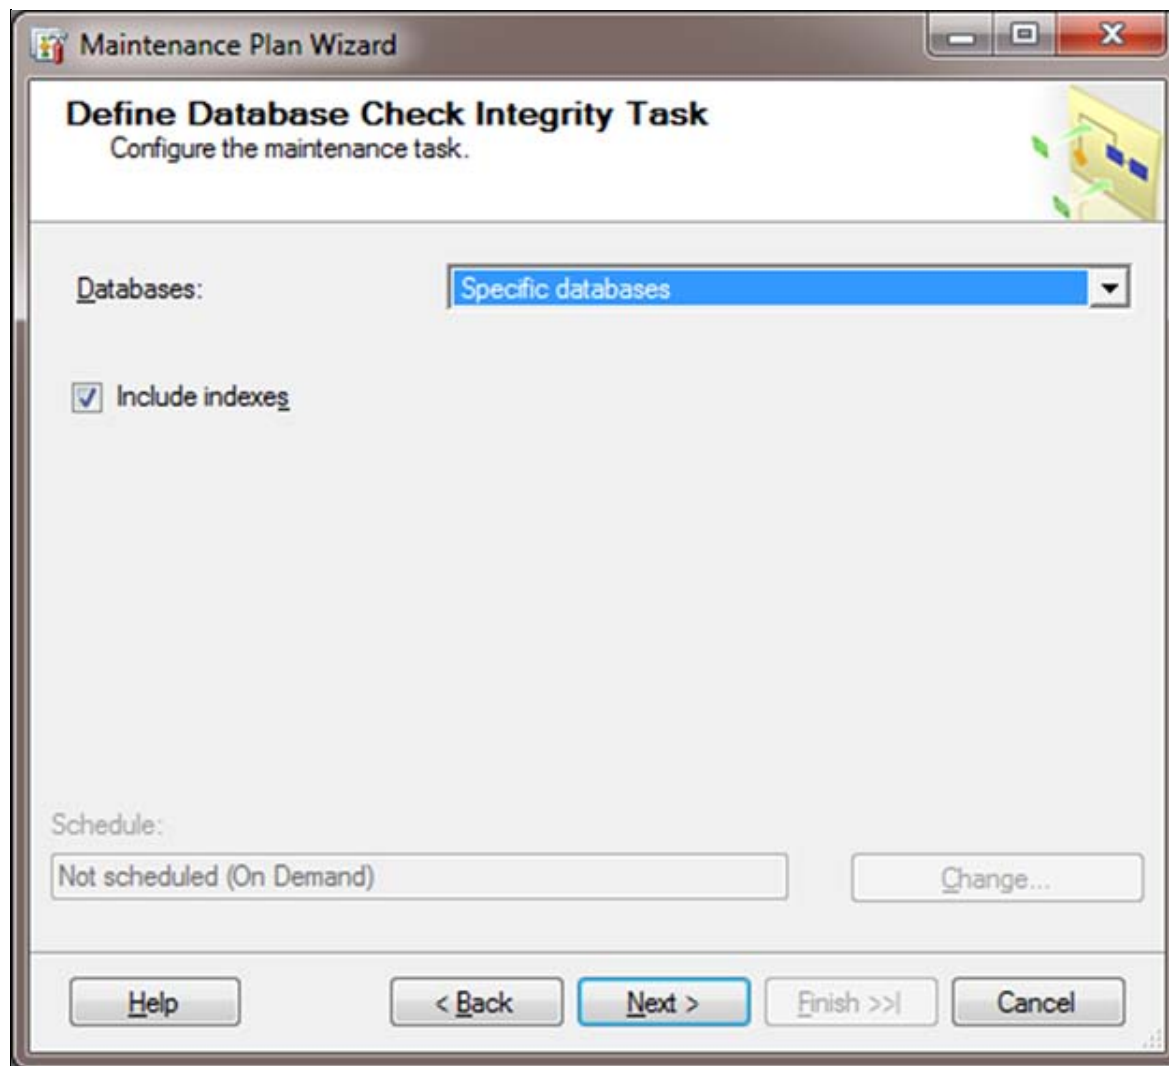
Maintenance Plan Wizard

Define Database Check Integrity Task
Configure the maintenance task.

Databases: Specific databases

Include indexes

Schedule:
Not scheduled (On Demand)
Change...

Help
< Back
Next >
Finish >>|
Cancel